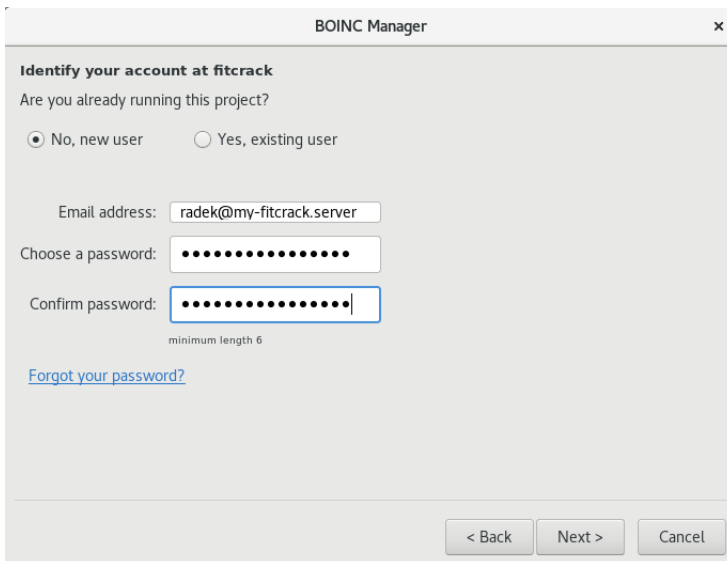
BOINC Manager

×

Identify your account at fitcrack

Are you already running this project?

No, new user

Yes, existing user

Email address: radek@my-fitcrack.server

Choose a password: ●●●●●●●●●●●●●●●

Confirm password: ●●●●●●●●●●●●●●●

minimum length 6

Forgot your password?

< Back

Next >

Cancel